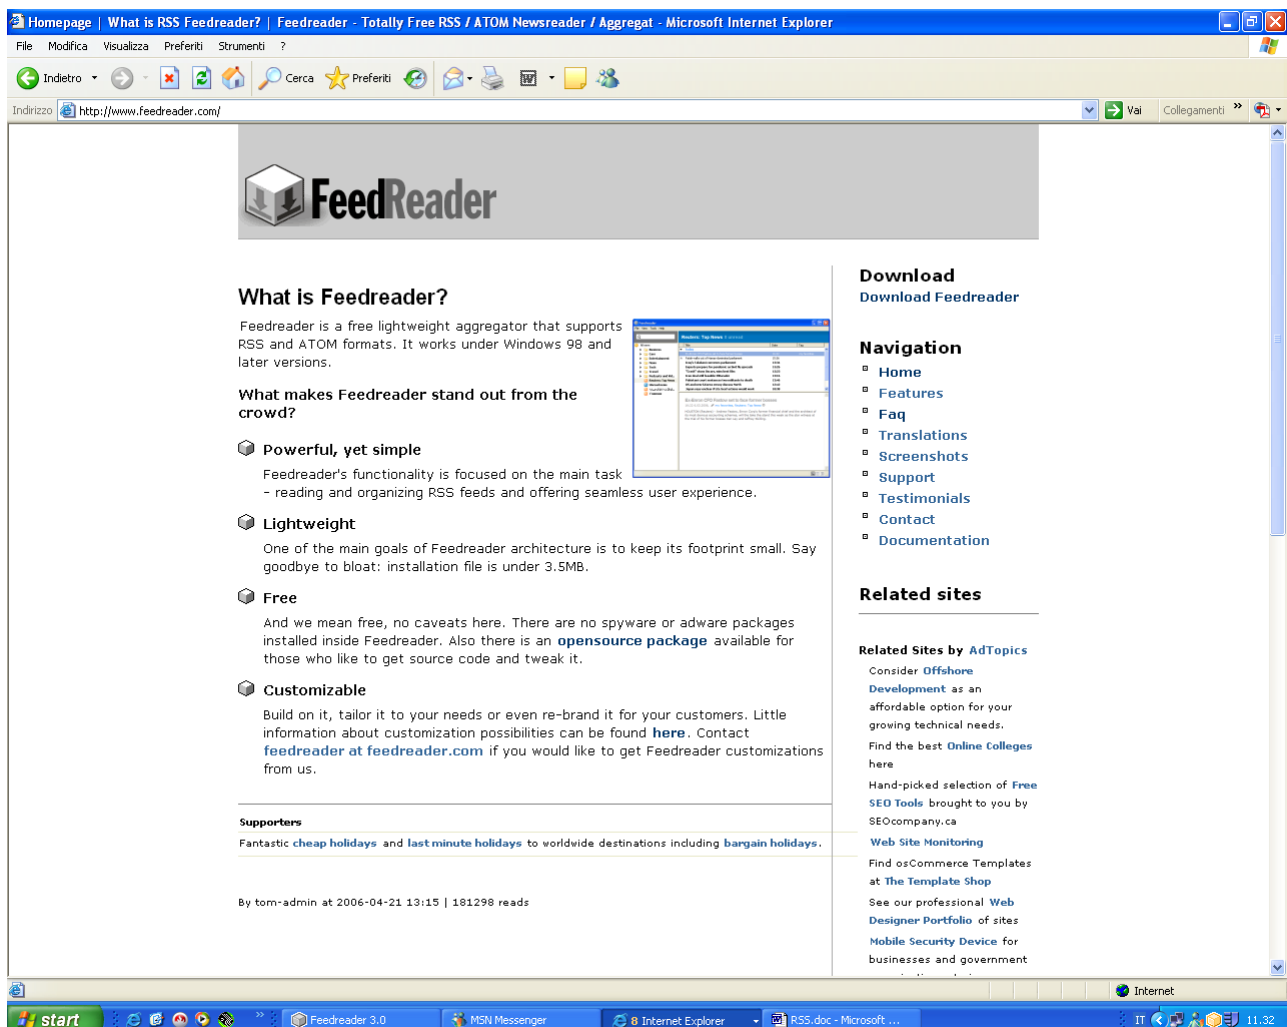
Homepage | What is RSS Feedreader? | Feedreader - Totally Free RSS / ATOM Newsreader / Aggregat - Microsoft Internet Explorer

File Modifica Visualizza Preferiti Strumenti ?

Indietro Cerca Preferiti

Indirizzo http://www.feedreader.com/ Vai Collegamenti

FeedReader

What is Feedreader?

Feedreader is a free lightweight aggregator that supports RSS and ATOM formats. It works under Windows 98 and later versions.

What makes Feedreader stand out from the crowd?

Powerful, yet simple

Feedreader's functionality is focused on the main task - reading and organizing RSS feeds and offering seamless user experience.

Lightweight

One of the main goals of Feedreader architecture is to keep its footprint small. Say goodbye to bloat: installation file is under 3.5MB.

Free

And we mean free, no caveats here. There are no spyware or adware packages installed inside Feedreader. Also there is an opensource package available for those who like to get source code and tweak it.

Customizable

Build on it, tailor it to your needs or even re-brand it for your customers. Little information about customization possibilities can be found here. Contact feedreader at feedreader.com if you would like to get Feedreader customizations from us.

Supporters

Fantastic cheap holidays and last minute holidays to worldwide destinations including bargain holidays.

By tom-admin at 2006-04-21 13:15 | 181298 reads

Download

Download Feedreader

Navigation

Home
Features
Faq
Translations
Screenshots
Support
Testimonials
Contact
Documentation

Related sites

Related Sites by AdTopics

Consider Offshore Development as an affordable option for your growing technical needs.

Find the best Online Colleges here

Hand-picked selection of Free SEO Tools brought to you by SEOcompany.ca

Web Site Monitoring

Find osCommerce Templates at The Template Shop

See our professional Web Designer Portfolio of sites

Mobile Security Device for businesses and government

Internet

start Feedreader 3.0 MSN Messenger 8 Internet Explorer RSS.doc - Microsoft ... IT 11.32